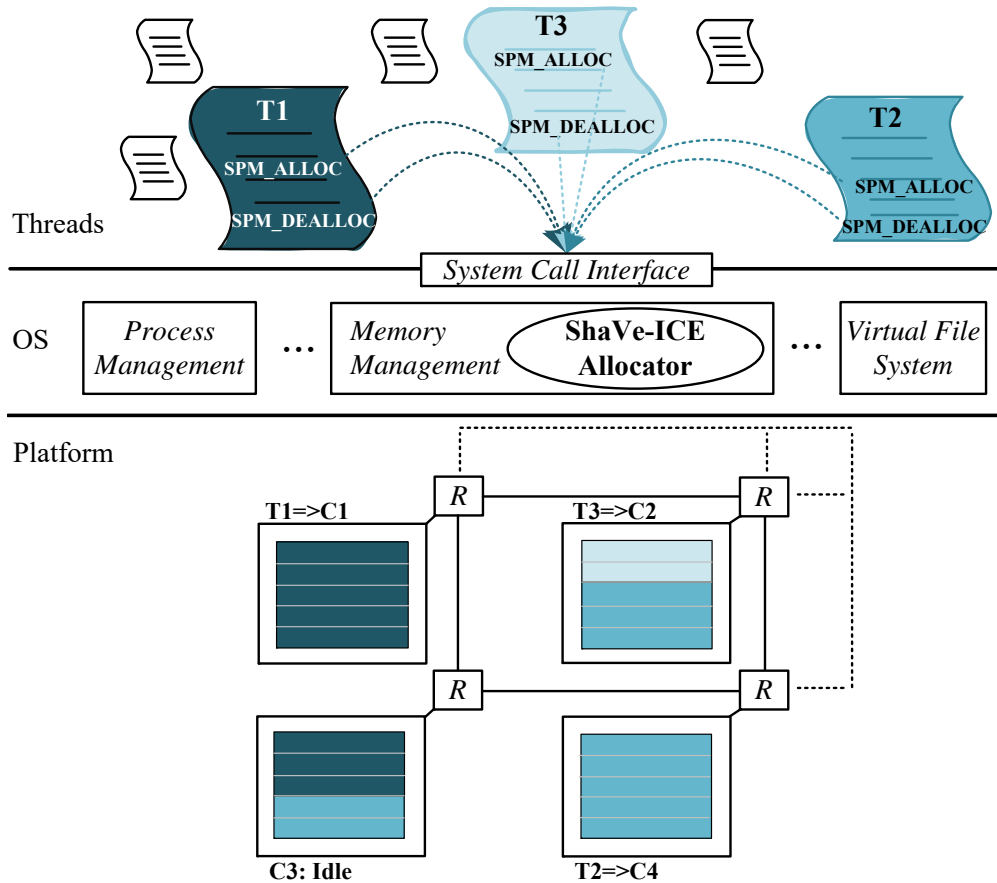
T3
SPM_ALLOC
SPM_DEALLOC

T1
SPM_ALLOC
SPM_DEALLOC

T2
SPM_ALLOC
SPM_DEALLOC

Threads

System Call Interface

OS

Process Management

...

Memory Management

ShaVe-ICE Allocator

...

Virtual File System

Platform

R

R

T1=>C1

T3=>C2

R

R

C3: Idle

T2=>C4